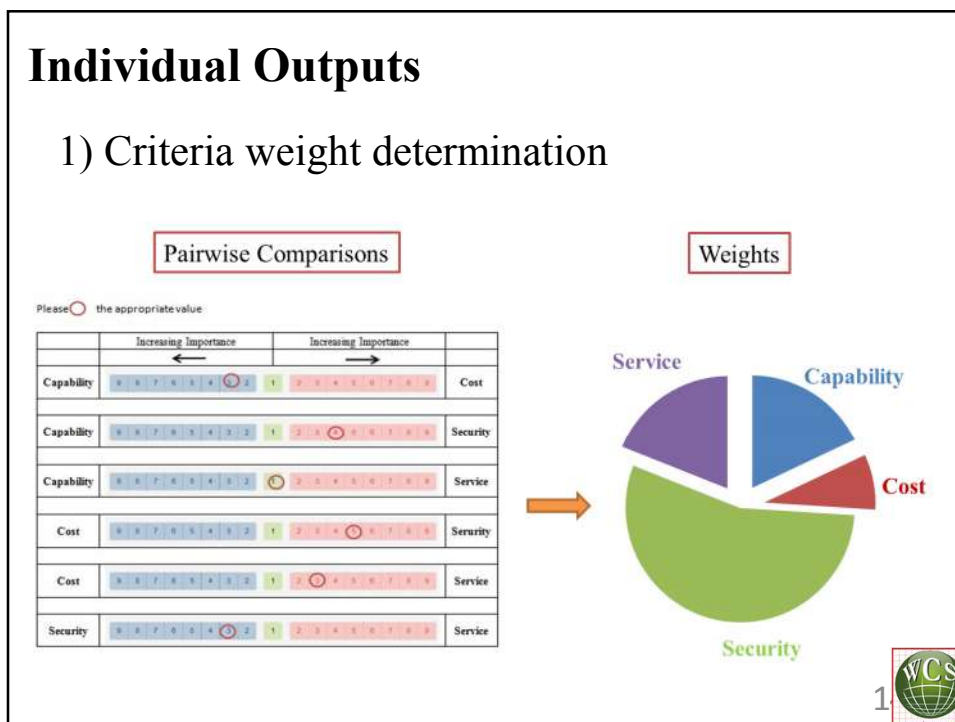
Individual Outputs

1) Criteria weight determination

Pairwise Comparisons

Weights

Please ◯ the appropriate value

| | Increasing Importance ⟵ | | Increasing Importance ⟶ | |
|---|---|---|---|---|
| Capability | 9 8 7 6 5 4 3 2 | 1 | 2 3 4 5 6 7 8 9 | Cost |
| Capability | 9 8 7 6 5 4 3 2 | 1 | 2 3 4 5 6 7 8 9 | Security |
| Capability | 9 8 7 6 5 4 3 2 | 1 | 2 3 4 5 6 7 8 9 | Service |
| Cost | 9 8 7 6 5 4 3 2 | 1 | 2 3 4 5 6 7 8 9 | Security |
| Cost | 9 8 7 6 5 4 3 2 | 1 | 2 3 4 5 6 7 8 9 | Service |
| Security | 9 8 7 6 5 4 3 2 | 1 | 2 3 4 5 6 7 8 9 | Service |

Service
Capability
Cost
Security

1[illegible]

WCS